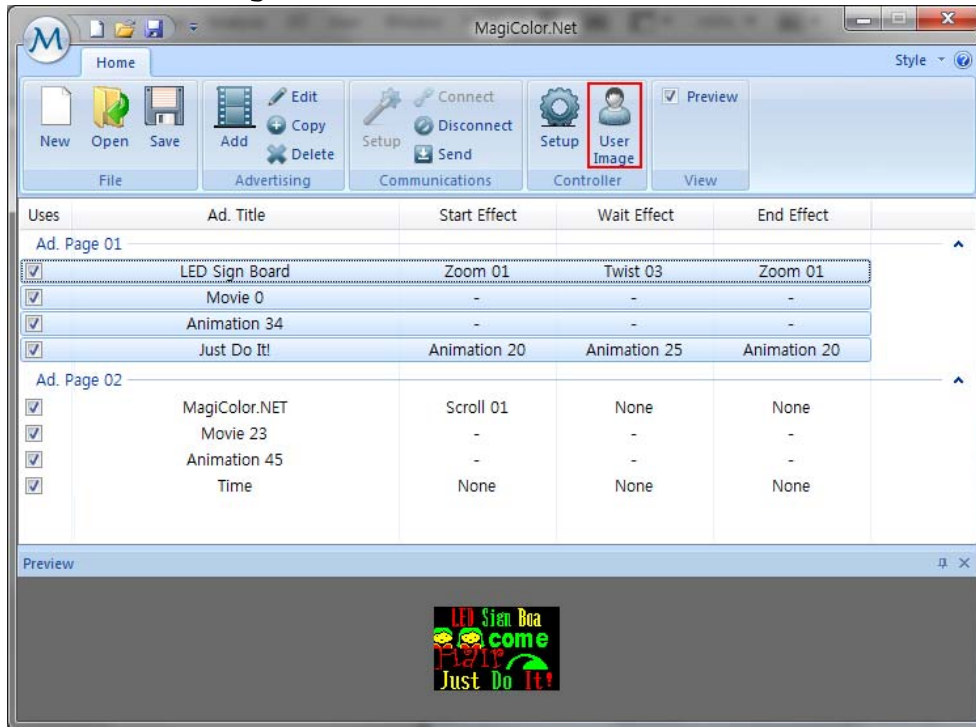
MagiColor.Net

Home

Style

New Open Save
File

Add
Edit
Copy
Delete
Advertising

Setup
Connect
Disconnect
Send
Communications

Setup
User Image
Controller

Preview
View

| Uses | Ad. Title | Start Effect | Wait Effect | End Effect |
|---|---|---|---|---|
| Ad. Page 01 | | | | |
| ☑ | LED Sign Board | Zoom 01 | Twist 03 | Zoom 01 |
| ☑ | Movie 0 | - | - | - |
| ☑ | Animation 34 | - | - | - |
| ☑ | Just Do It! | Animation 20 | Animation 25 | Animation 20 |
| Ad. Page 02 | | | | |
| ☑ | MagiColor.NET | Scroll 01 | None | None |
| ☑ | Movie 23 | - | - | - |
| ☑ | Animation 45 | - | - | - |
| ☑ | Time | None | None | None |

Preview

LED Sign Boa
come
Flair
Just Do It!